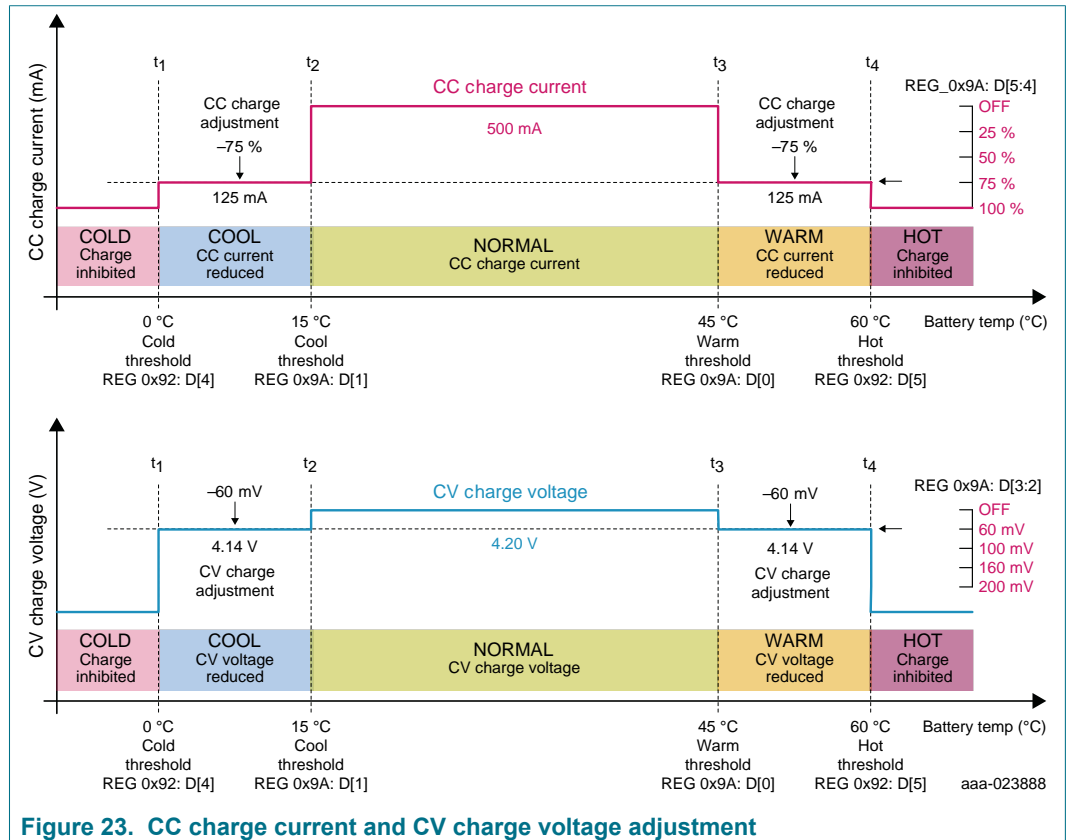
CC charge current (mA)

$t_1$ $t_2$ CC charge current $t_3$ $t_4$ REG_0x9A: D[5:4]

CC charge adjustment –75 %

500 mA

CC charge adjustment –75 %

OFF
25 %
50 %
75 %
100 %

125 mA

125 mA

COLD Charge inhibited

COOL CC current reduced

NORMAL CC charge current

WARM CC current reduced

HOT Charge inhibited

0 °C Cold threshold REG 0x92: D[4]

15 °C Cool threshold REG 0x9A: D[1]

45 °C Warm threshold REG 0x9A: D[0]

60 °C Hot threshold REG 0x92: D[5]

Battery temp (°C)

CV charge voltage (V)

$t_1$ $t_2$ CV charge voltage $t_3$ $t_4$ REG 0x9A: D[3:2]

–60 mV

–60 mV

OFF
60 mV
100 mV
160 mV
200 mV

4.14 V CV charge adjustment

4.20 V

4.14 V CV charge adjustment

COLD Charge inhibited

COOL CV voltage reduced

NORMAL CV charge voltage

WARM CV voltage reduced

HOT Charge inhibited

0 °C Cold threshold REG 0x92: D[4]

15 °C Cool threshold REG 0x9A: D[1]

45 °C Warm threshold REG 0x9A: D[0]

60 °C Hot threshold REG 0x92: D[5]

Battery temp (°C)

aaa-023888

Figure 23. CC charge current and CV charge voltage adjustment